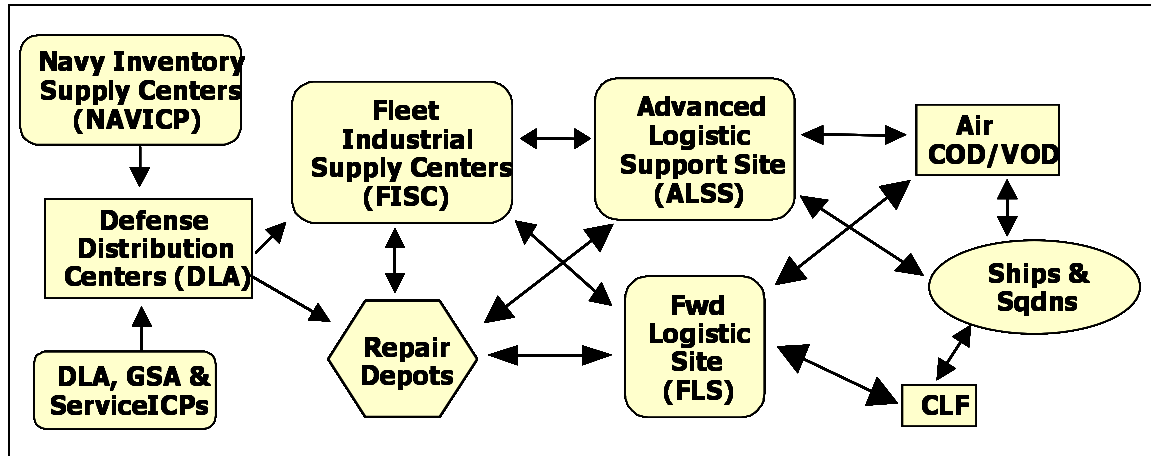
Navy Inventory Supply Centers (NAVICP)

Defense Distribution Centers (DLA)

DLA, GSA & ServiceICPs

Fleet Industrial Supply Centers (FISC)

Repair Depots

Advanced Logistic Support Site (ALSS)

Fwd Logistic Site (FLS)

Air COD/VOD

Ships & Sqdns

CLF